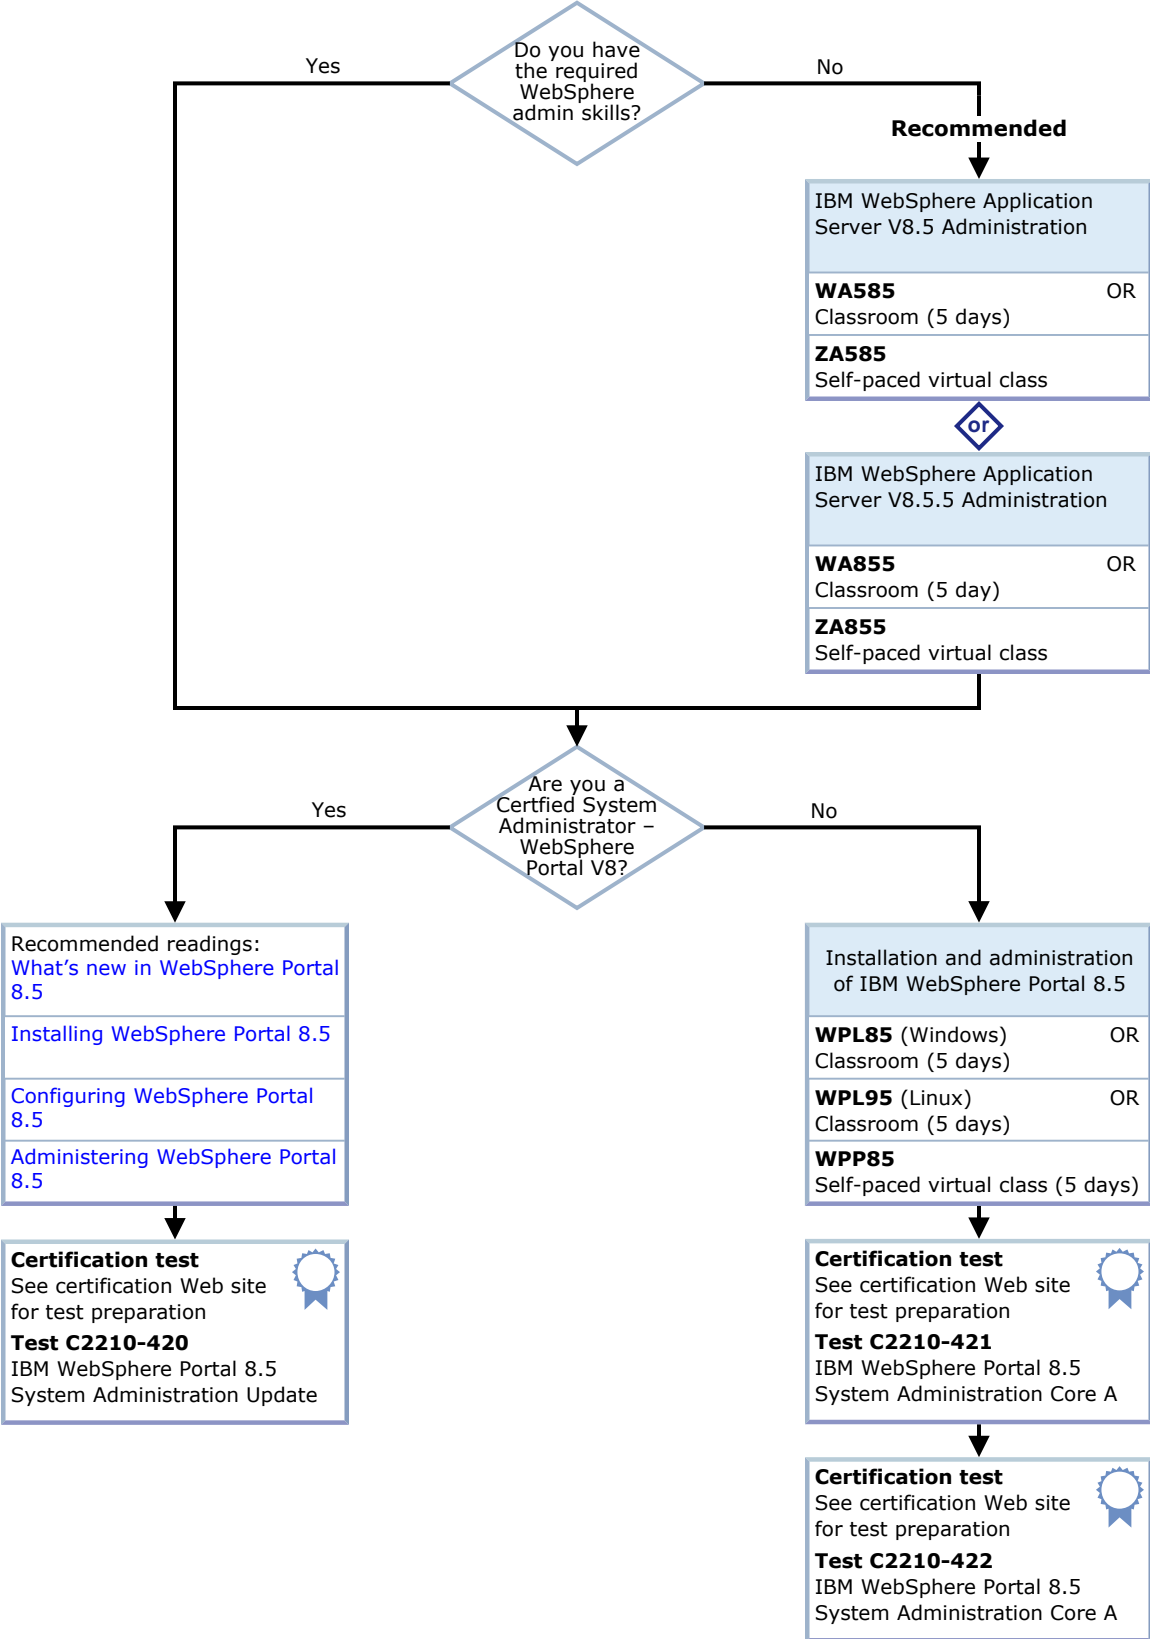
Do you have the required WebSphere admin skills?

Yes

No

Recommended

IBM WebSphere Application Server V8.5 Administration

**WA585** OR
Classroom (5 days)

**ZA585**
Self-paced virtual class

or

IBM WebSphere Application Server V8.5.5 Administration

**WA855** OR
Classroom (5 day)

**ZA855**
Self-paced virtual class

Are you a Certfied System Administrator – WebSphere Portal V8?

Yes

No

Recommended readings:
What's new in WebSphere Portal 8.5

Installing WebSphere Portal 8.5

Configuring WebSphere Portal 8.5

Administering WebSphere Portal 8.5

**Certification test**
See certification Web site for test preparation
**Test C2210-420**
IBM WebSphere Portal 8.5 System Administration Update

Installation and administration of IBM WebSphere Portal 8.5

**WPL85** (Windows) OR
Classroom (5 days)

**WPL95** (Linux) OR
Classroom (5 days)

**WPP85**
Self-paced virtual class (5 days)

**Certification test**
See certification Web site for test preparation
**Test C2210-421**
IBM WebSphere Portal 8.5 System Administration Core A

**Certification test**
See certification Web site for test preparation
**Test C2210-422**
IBM WebSphere Portal 8.5 System Administration Core A